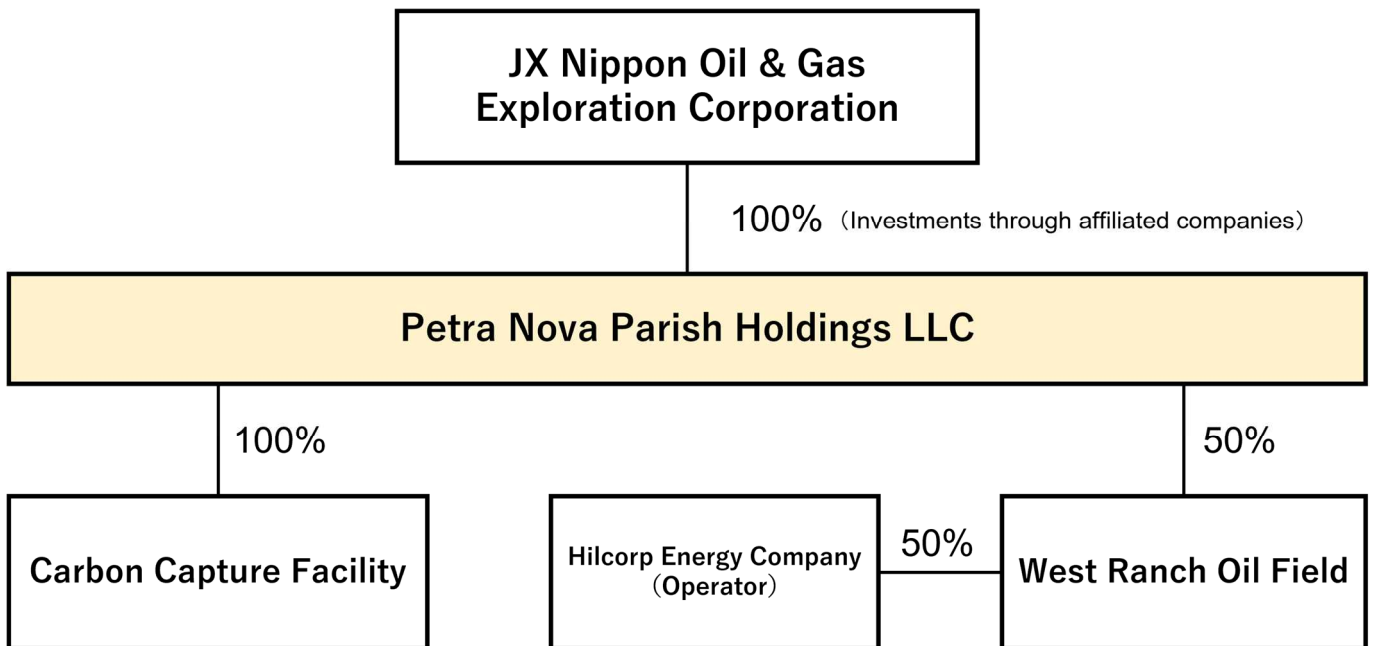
JX Nippon Oil & Gas Exploration Corporation

100% （Investments through affiliated companies）

Petra Nova Parish Holdings LLC

100%

50%

Carbon Capture Facility

Hilcorp Energy Company （Operator）

50%

West Ranch Oil Field